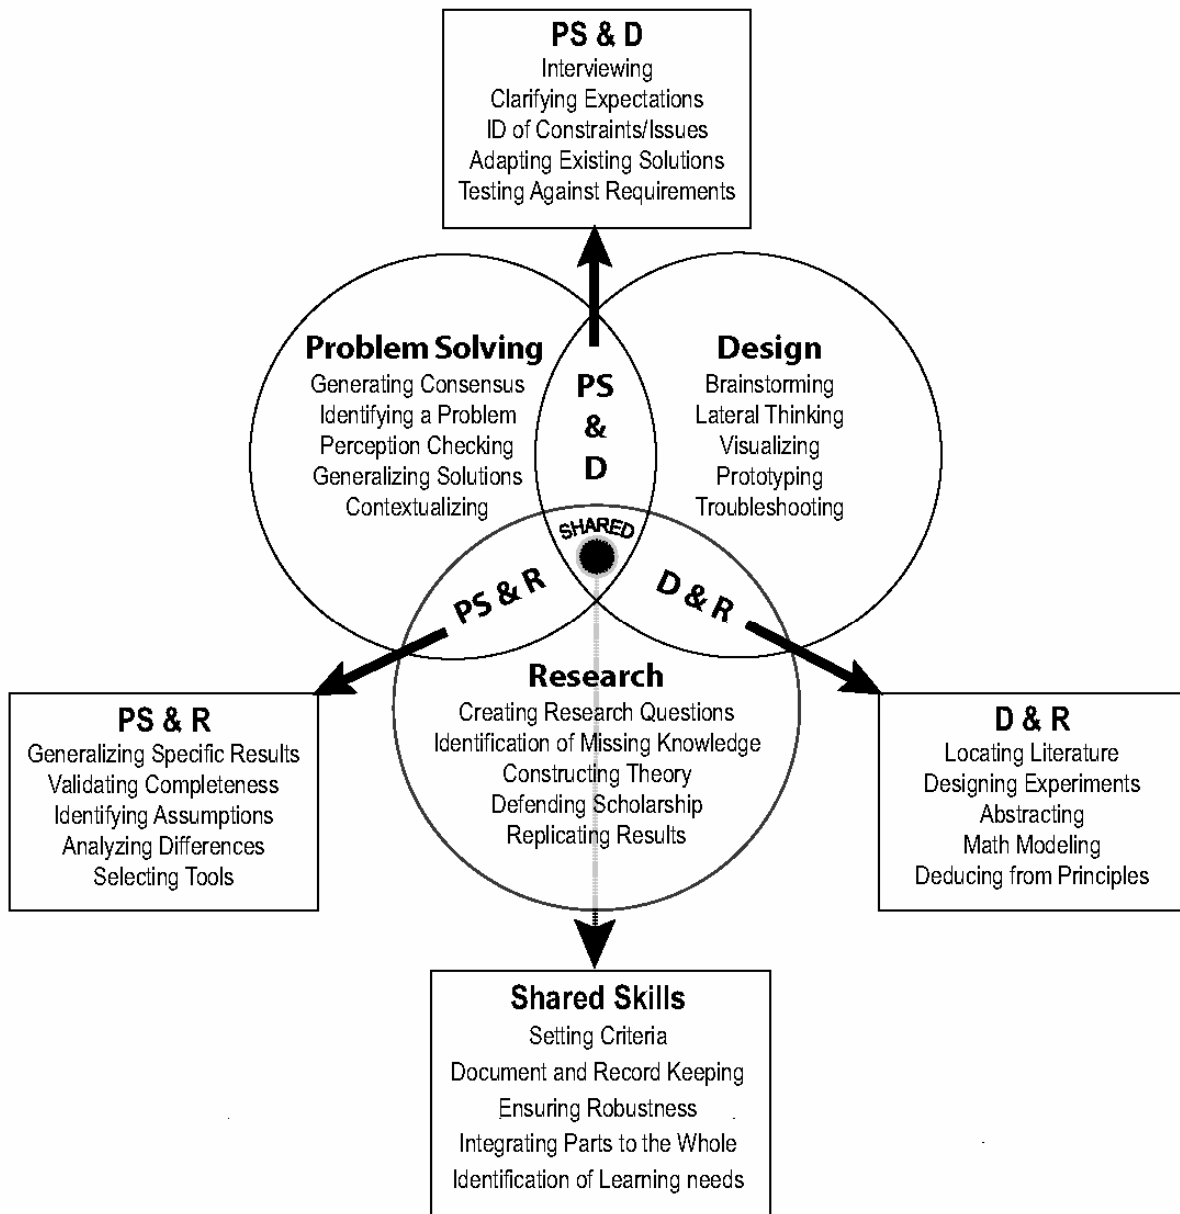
PS & D
Interviewing
Clarifying Expectations
ID of Constraints/Issues
Adapting Existing Solutions
Testing Against Requirements

Problem Solving
Generating Consensus
Identifying a Problem
Perception Checking
Generalizing Solutions
Contextualizing

PS & D

Design
Brainstorming
Lateral Thinking
Visualizing
Prototyping
Troubleshooting

SHARED

PS & R

D & R

Research
Creating Research Questions
Identification of Missing Knowledge
Constructing Theory
Defending Scholarship
Replicating Results

PS & R
Generalizing Specific Results
Validating Completeness
Identifying Assumptions
Analyzing Differences
Selecting Tools

D & R
Locating Literature
Designing Experiments
Abstracting
Math Modeling
Deducing from Principles

Shared Skills
Setting Criteria
Document and Record Keeping
Ensuring Robustness
Integrating Parts to the Whole
Identification of Learning needs